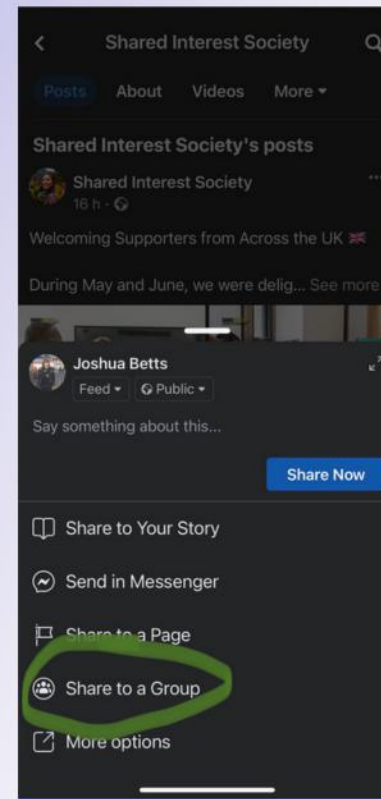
Shared Interest Society

Posts About Videos More ▾

Shared Interest Society's posts

Shared Interest Society
16 h · 

Welcoming Supporters from Across the UK 🇬🇧

During May and June, we were delig... See more

Joshua Betts
Feed ▾ Public ▾

Say something about this...

Share Now

Share to Your Story

Send in Messenger

Share to a Page

Share to a Group

More options